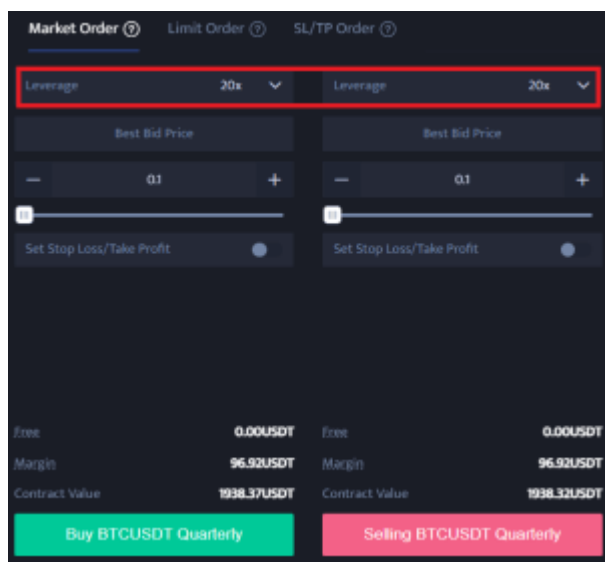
Market Order ⓘ Limit Order ⓘ SL/TP Order ⓘ

Leverage 20x

Best Bid Price

− 0.1 +

Set Stop Loss/Take Profit

Free 0.00USDT

Margin 96.92USDT

Contract Value 1938.37USDT

Buy BTCUSDT Quarterly

Leverage 20x

Best Bid Price

− 0.1 +

Set Stop Loss/Take Profit

Free 0.00USDT

Margin 96.92USDT

Contract Value 1938.32USDT

Selling BTCUSDT Quarterly